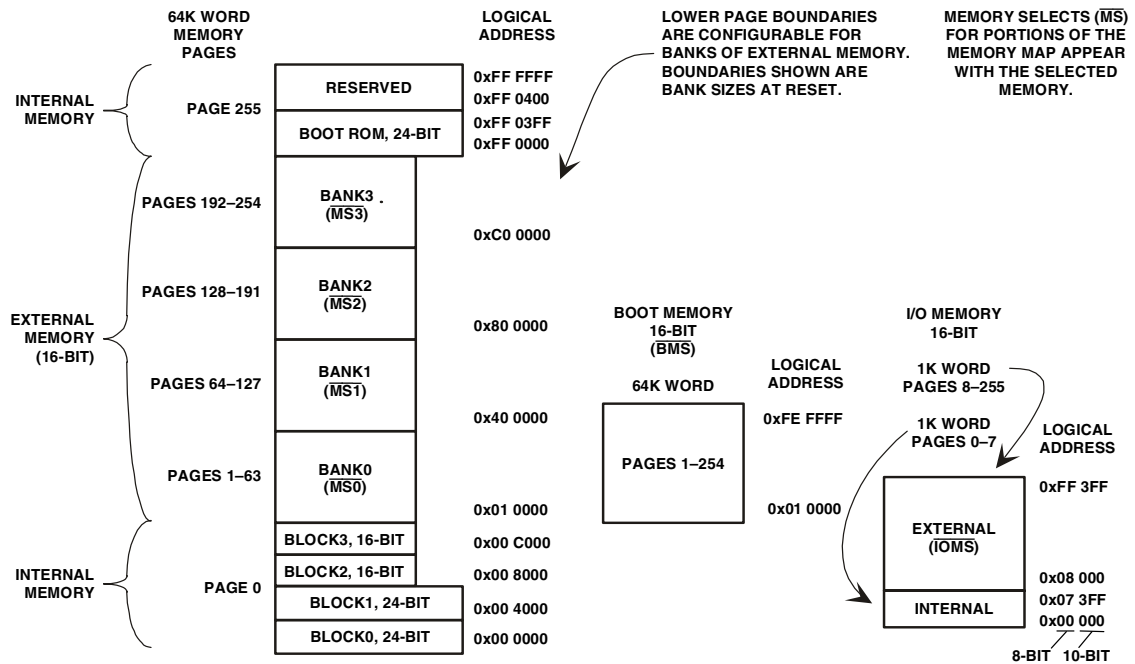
64K WORD MEMORY PAGES

LOGICAL ADDRESS

LOWER PAGE BOUNDARIES ARE CONFIGURABLE FOR BANKS OF EXTERNAL MEMORY. BOUNDARIES SHOWN ARE BANK SIZES AT RESET.

MEMORY SELECTS ($\overline{MS}$) FOR PORTIONS OF THE MEMORY MAP APPEAR WITH THE SELECTED MEMORY.

INTERNAL MEMORY

PAGE 255

RESERVED

0xFF FFFF

0xFF 0400

BOOT ROM, 24-BIT

0xFF 03FF

0xFF 0000

PAGES 192–254

BANK3 ($\overline{MS3}$)

0xC0 0000

PAGES 128–191

BANK2 ($\overline{MS2}$)

0x80 0000

EXTERNAL MEMORY (16-BIT)

PAGES 64–127

BANK1 ($\overline{MS1}$)

0x40 0000

PAGES 1–63

BANK0 ($\overline{MS0}$)

0x01 0000

BLOCK3, 16-BIT

0x00 C000

INTERNAL MEMORY

PAGE 0

BLOCK2, 16-BIT

0x00 8000

BLOCK1, 24-BIT

0x00 4000

BLOCK0, 24-BIT

0x00 0000

BOOT MEMORY 16-BIT ($\overline{BMS}$)

64K WORD

LOGICAL ADDRESS

0xFE FFFF

PAGES 1–254

0x01 0000

I/O MEMORY 16-BIT

1K WORD PAGES 8–255

1K WORD PAGES 0–7

LOGICAL ADDRESS

0xFF 3FF

EXTERNAL ($\overline{IOMS}$)

0x08 000

INTERNAL

0x07 3FF

0x00 000

8-BIT 10-BIT